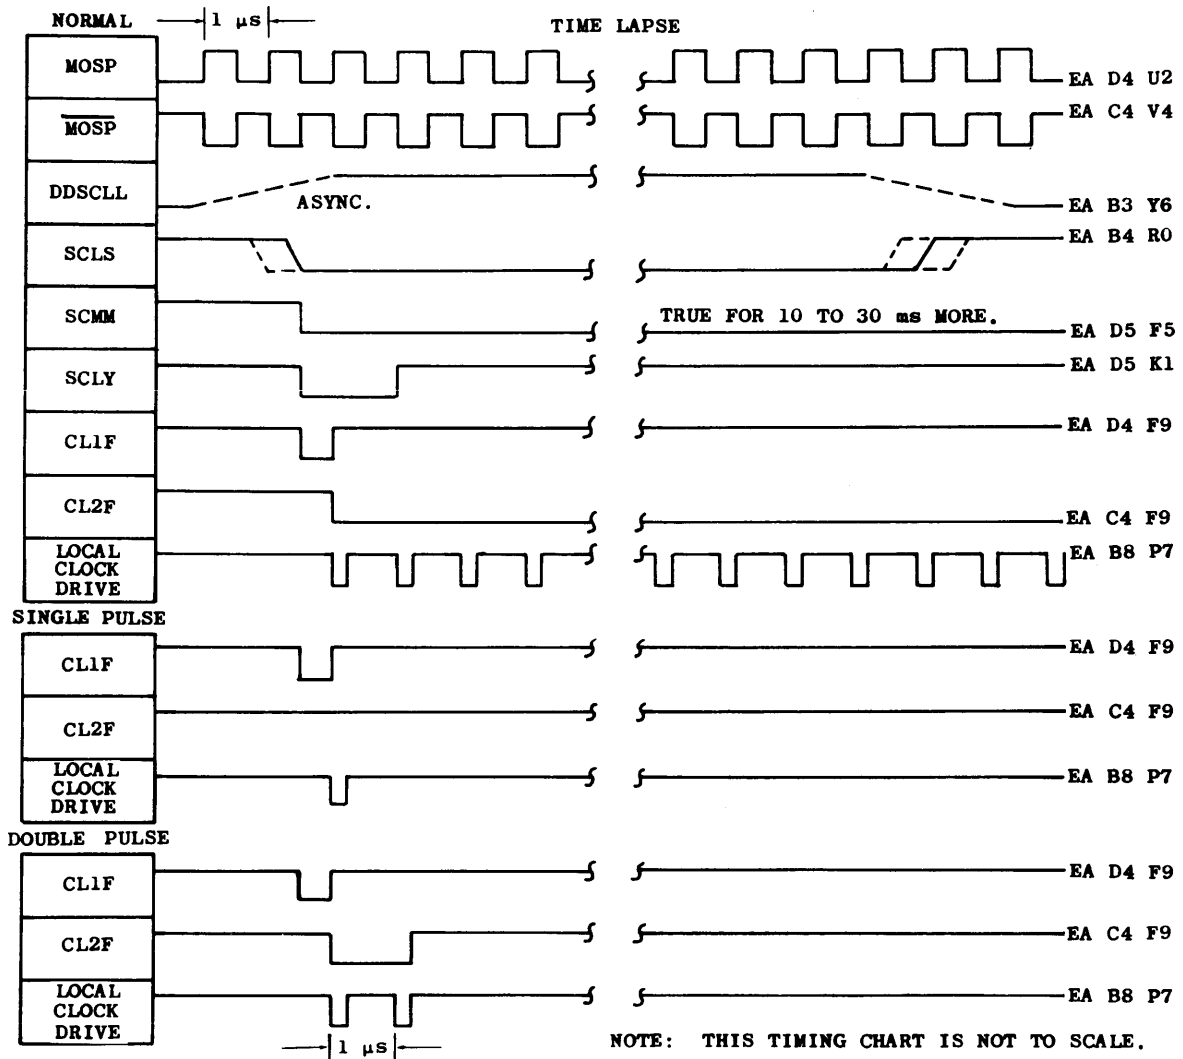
NORMAL

$1\ \mu s$

TIME LAPSE

MOSP

EA D4 U2

$\overline{MOSP}$

EA C4 V4

DDSCLL

ASYNC.

EA B3 Y6

SCLS

EA B4 R0

SCMM

TRUE FOR 10 TO 30 ms MORE.

EA D5 F5

SCLY

EA D5 K1

CL1F

EA D4 F9

CL2F

EA C4 F9

LOCAL CLOCK DRIVE

EA B8 P7

SINGLE PULSE

CL1F

EA D4 F9

CL2F

EA C4 F9

LOCAL CLOCK DRIVE

EA B8 P7

DOUBLE PULSE

CL1F

EA D4 F9

CL2F

EA C4 F9

LOCAL CLOCK DRIVE

EA B8 P7

$1\ \mu s$

NOTE: THIS TIMING CHART IS NOT TO SCALE.